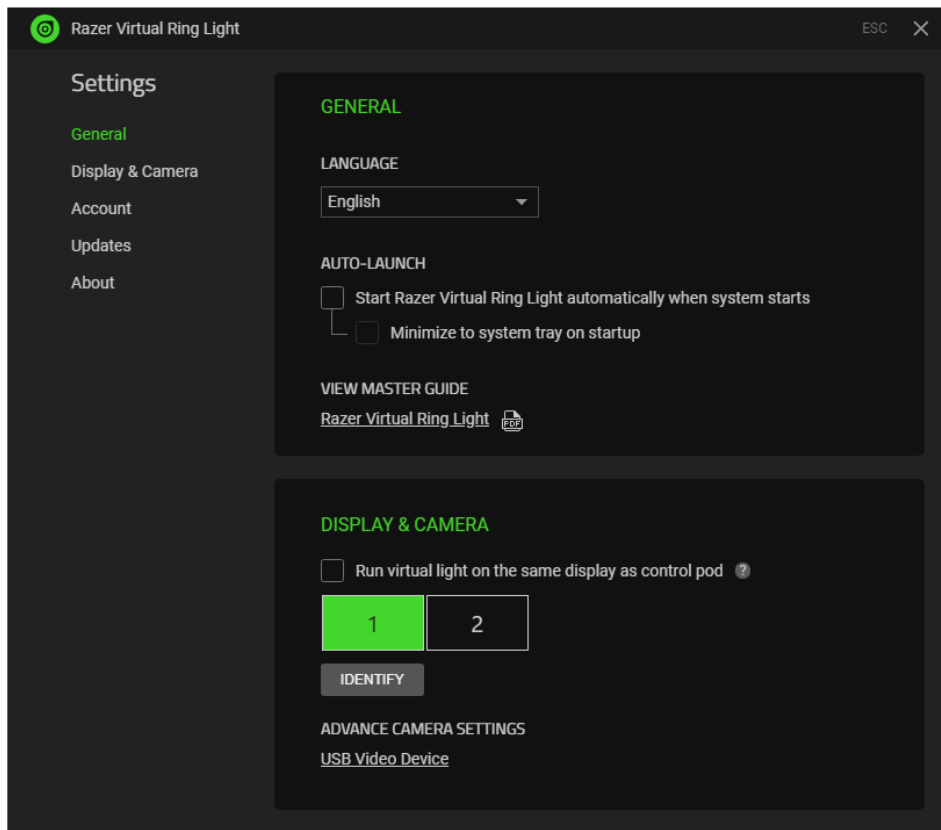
Razer Virtual Ring Light

ESC

Settings

General

Display & Camera

Account

Updates

About

GENERAL

LANGUAGE

English

AUTO-LAUNCH

Start Razer Virtual Ring Light automatically when system starts

Minimize to system tray on startup

VIEW MASTER GUIDE

Razer Virtual Ring Light PDF

DISPLAY & CAMERA

Run virtual light on the same display as control pod ?

1

2

IDENTIFY

ADVANCE CAMERA SETTINGS

USB Video Device